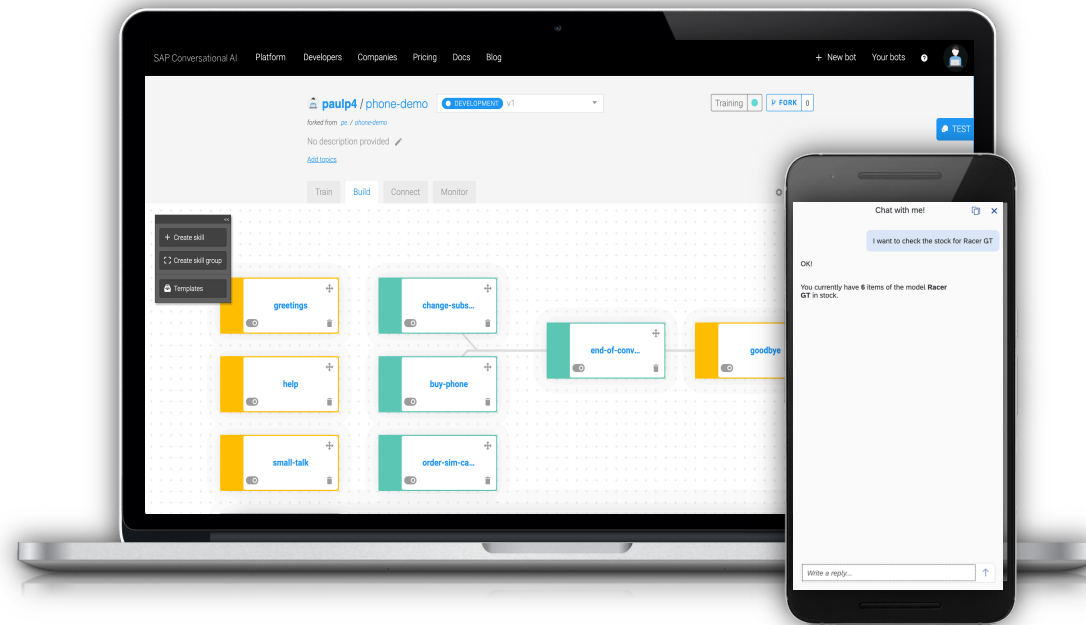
SAP Conversational AI Platform Developers Companies Pricing Docs Blog

+ New bot Your bots ?

paulp4 / phone-demo DEVELOPMENT v1

Training FORK 0

forked from pe / phone-demo

No description provided

Add topics

TEST

Train Build Connect Monitor

+ Create skill

Create skill group

Templates

greetings

change-subs...

end-of-conv...

goodbye

help

buy-phone

small-talk

order-sim-ca...

Chat with me!

I want to check the stock for Racer GT

OK!

You currently have **6** items of the model **Racer GT** in stock.

Write a reply...